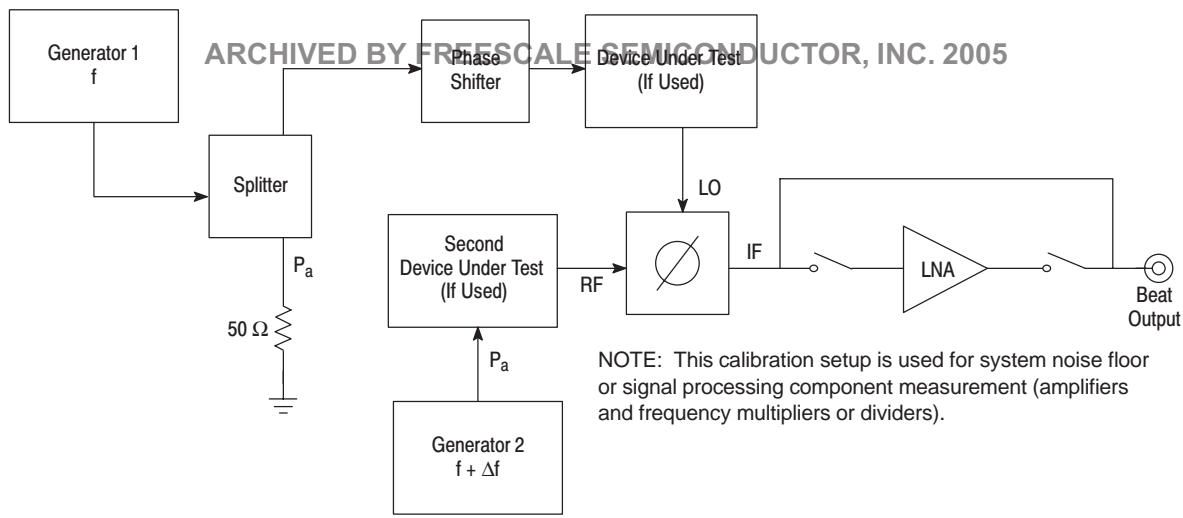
ARCHIVED BY FREESCALE SEMICONDUCTOR, INC. 2005

Generator 1
f

Splitter

$P_a$

50 Ω

Phase Shifter

Device Under Test (If Used)

LO

Second Device Under Test (If Used)

RF

$P_a$

Generator 2
f + Δf

IF

LNA

Beat Output

NOTE: This calibration setup is used for system noise floor or signal processing component measurement (amplifiers and frequency multipliers or dividers).